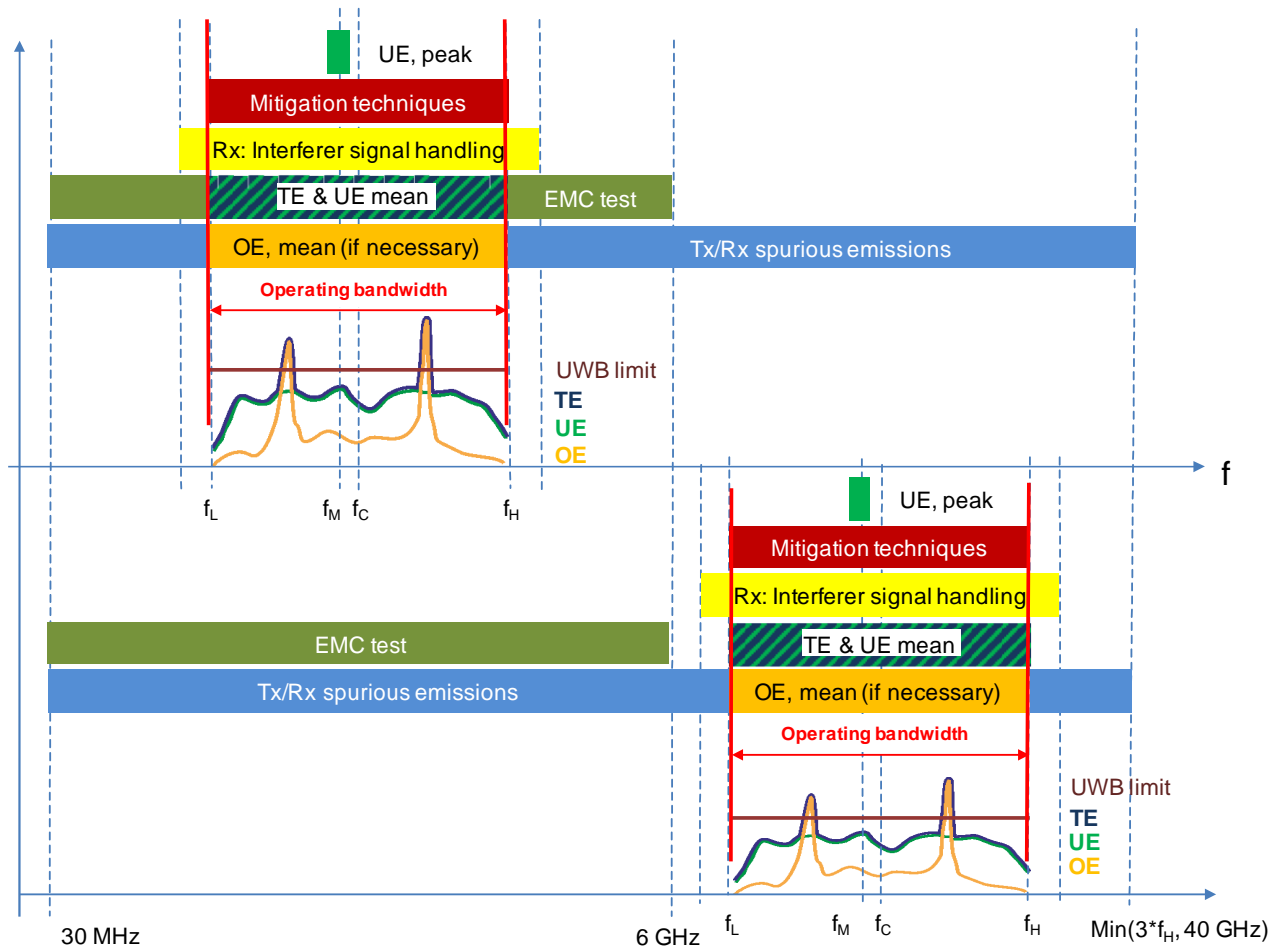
UE, peak
Mitigation techniques
Rx: Interferer signal handling
TE & UE mean
EMC test
OE, mean (if necessary)
Tx/Rx spurious emissions
Operating bandwidth
UWB limit
TE
UE
OE
f
$f_L$ $f_M$ $f_C$ $f_H$
UE, peak
Mitigation techniques
Rx: Interferer signal handling
EMC test
TE & UE mean
Tx/Rx spurious emissions
OE, mean (if necessary)
Operating bandwidth
UWB limit
TE
UE
OE
30 MHz
6 GHz
$f_L$ $f_M$ $f_C$ $f_H$
Min(3*$f_H$, 40 GHz)